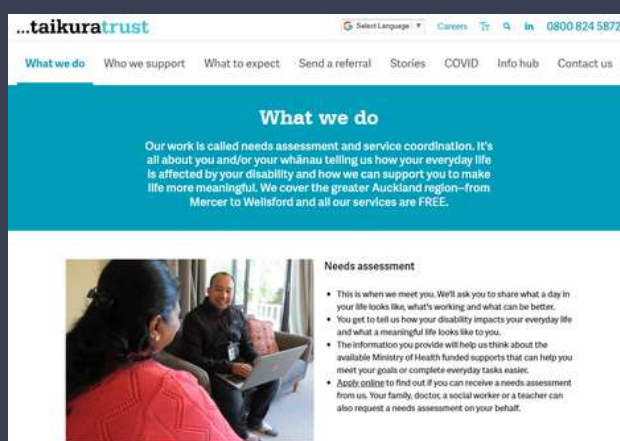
...taikuratrust

G Select Language ▼ Careers Tт in 0800 824 5872

What we do Who we support What to expect Send a referral Stories COVID Info hub Contact us

What we do

Our work is called needs assessment and service coordination. It's all about you and/or your whānau telling us how your everyday life is affected by your disability and how we can support you to make life more meaningful. We cover the greater Auckland region–from Mercer to Wellsford and all our services are FREE.

Needs assessment

- This is when we meet you. We'll ask you to share what a day in your life looks like, what's working and what can be better.
- You get to tell us how your disability impacts your everyday life and what a meaningful life looks like to you.
- The information you provide will help us think about the available Ministry of Health funded supports that can help you meet your goals or complete everyday tasks easier.
- Apply online to find out if you can receive a needs assessment from us. Your family, doctor, a social worker or a teacher can also request a needs assessment on your behalf.